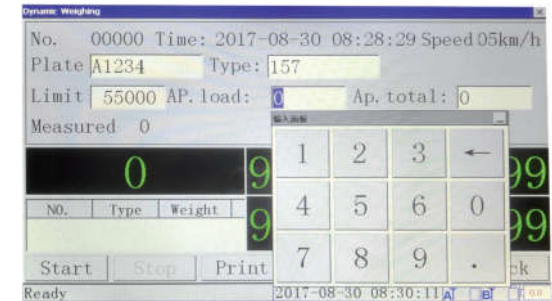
Dynamic Weighing

No. 00000 Time: 2017-08-30 08:28:29 Speed 05km/h

Plate A1234 Type: 157

Limit 55000 AP. load: 0 Ap. total: 0

Measured 0

输入面板

| 1 | 2 | 3 | ← |
|---|---|---|---|
| 4 | 5 | 6 | 0 |
| 7 | 8 | 9 | . |

0

9

99

9

99

| NO. | Type | Weight |
|---|---|---|

Start Stop Print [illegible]ck

Ready 2017-08-30 08:30:11 A B 0.0